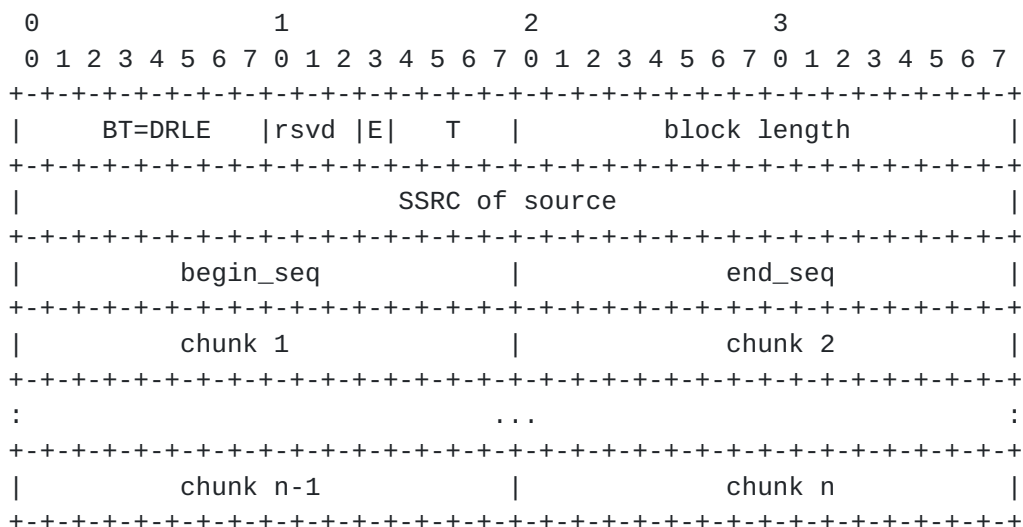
0                   1                   2                   3
 0 1 2 3 4 5 6 7 0 1 2 3 4 5 6 7 0 1 2 3 4 5 6 7 0 1 2 3 4 5 6 7
+-+-+-+-+-+-+-+-+-+-+-+-+-+-+-+-+-+-+-+-+-+-+-+-+-+-+-+-+-+-+-+-+
|    BT=DRLE    |rsvd |E|   T   |         block length          |
+-+-+-+-+-+-+-+-+-+-+-+-+-+-+-+-+-+-+-+-+-+-+-+-+-+-+-+-+-+-+-+-+
|                        SSRC of source                         |
+-+-+-+-+-+-+-+-+-+-+-+-+-+-+-+-+-+-+-+-+-+-+-+-+-+-+-+-+-+-+-+-+
|          begin_seq            |             end_seq           |
+-+-+-+-+-+-+-+-+-+-+-+-+-+-+-+-+-+-+-+-+-+-+-+-+-+-+-+-+-+-+-+-+
|          chunk 1              |             chunk 2           |
+-+-+-+-+-+-+-+-+-+-+-+-+-+-+-+-+-+-+-+-+-+-+-+-+-+-+-+-+-+-+-+-+
:                              ...                              :
+-+-+-+-+-+-+-+-+-+-+-+-+-+-+-+-+-+-+-+-+-+-+-+-+-+-+-+-+-+-+-+-+
|          chunk n-1            |             chunk n           |
+-+-+-+-+-+-+-+-+-+-+-+-+-+-+-+-+-+-+-+-+-+-+-+-+-+-+-+-+-+-+-+-+